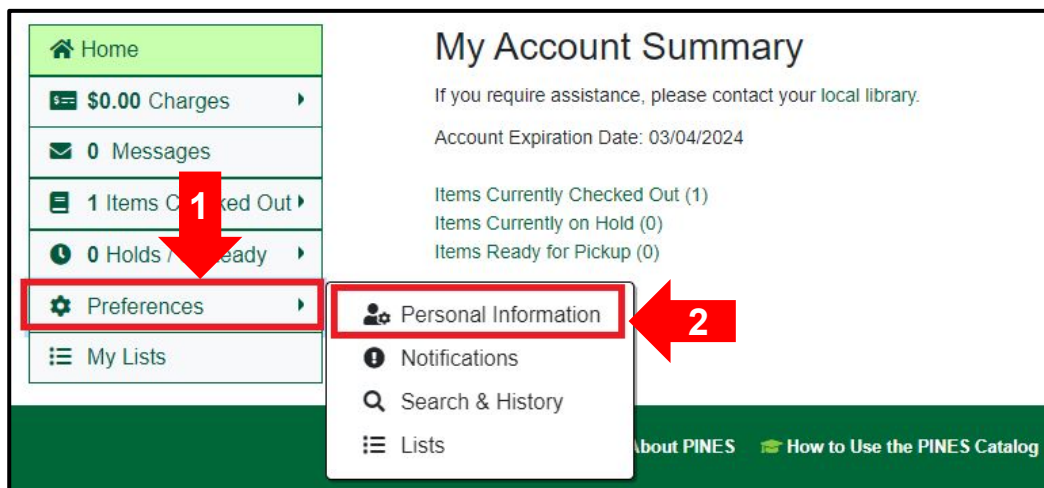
Home

$0.00 Charges

0 Messages

1 Items C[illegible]ked Out

0 Holds / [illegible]eady

Preferences

My Lists

1

2

My Account Summary

If you require assistance, please contact your local library.

Account Expiration Date: 03/04/2024

Items Currently Checked Out (1)
Items Currently on Hold (0)
Items Ready for Pickup (0)

Personal Information

Notifications

Search & History

Lists

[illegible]bout PINES

How to Use the PINES Catalog